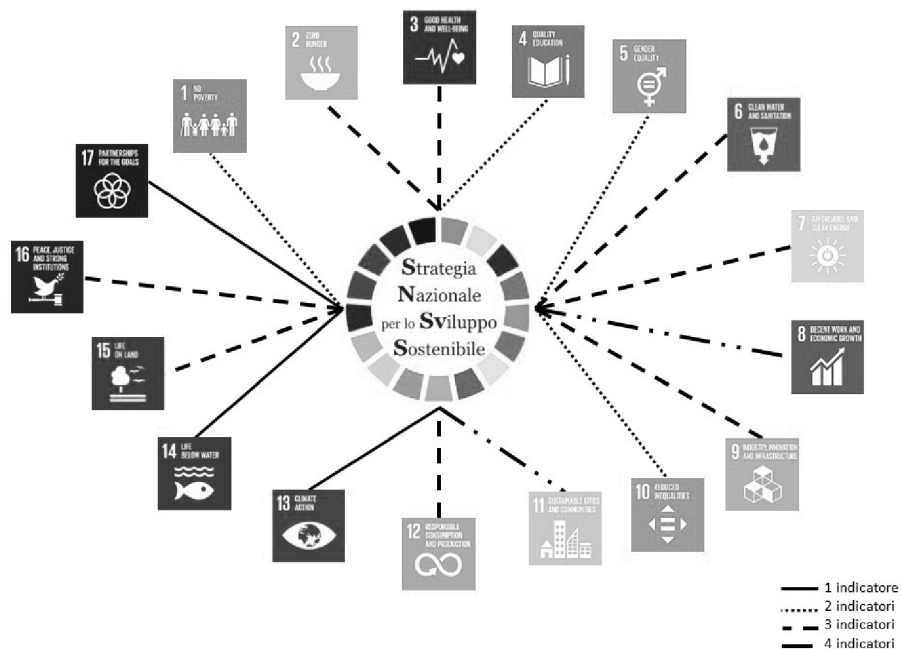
2 ZERO HUNGER

3 GOOD HEALTH AND WELL-BEING

4 QUALITY EDUCATION

5 GENDER EQUALITY

1 NO POVERTY

6 CLEAN WATER AND SANITATION

17 PARTNERSHIPS FOR THE GOALS

7 AFFORDABLE AND CLEAN ENERGY

16 PEACE JUSTICE AND STRONG INSTITUTIONS

Strategia Nazionale per lo Sviluppo Sostenibile

8 DECENT WORK AND ECONOMIC GROWTH

15 LIFE ON LAND

14 LIFE BELOW WATER

9 INDUSTRY, INNOVATION AND INFRASTRUCTURE

13 CLIMATE ACTION

12 RESPONSIBLE CONSUMPTION AND PRODUCTION

11 SUSTAINABLE CITIES AND COMMUNITIES

10 REDUCED INEQUALITIES

1 indicatore
2 indicatori
3 indicatori
4 indicatori